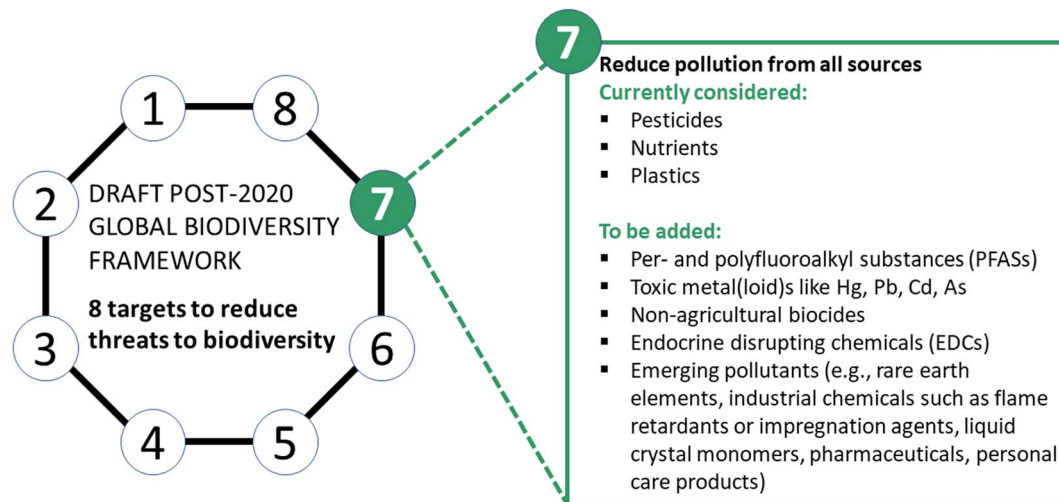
1
8
2
7
3
6
4
5

DRAFT POST-2020 GLOBAL BIODIVERSITY FRAMEWORK

**8 targets to reduce threats to biodiversity**

7

**Reduce pollution from all sources**

**Currently considered:**

- Pesticides
- Nutrients
- Plastics

**To be added:**

- Per- and polyfluoroalkyl substances (PFASs)
- Toxic metal(loid)s like Hg, Pb, Cd, As
- Non-agricultural biocides
- Endocrine disrupting chemicals (EDCs)
- Emerging pollutants (e.g., rare earth elements, industrial chemicals such as flame retardants or impregnation agents, liquid crystal monomers, pharmaceuticals, personal care products)